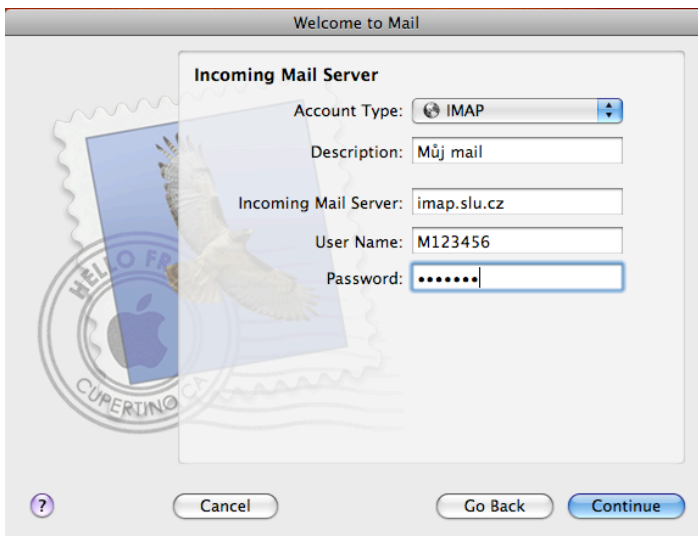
Welcome to Mail

Incoming Mail Server

Account Type: IMAP

Description: Můj mail

Incoming Mail Server: imap.slu.cz

User Name: M123456

Password: •••••••

HELLO FR

CUPERTINO CA

?

Cancel

Go Back

Continue